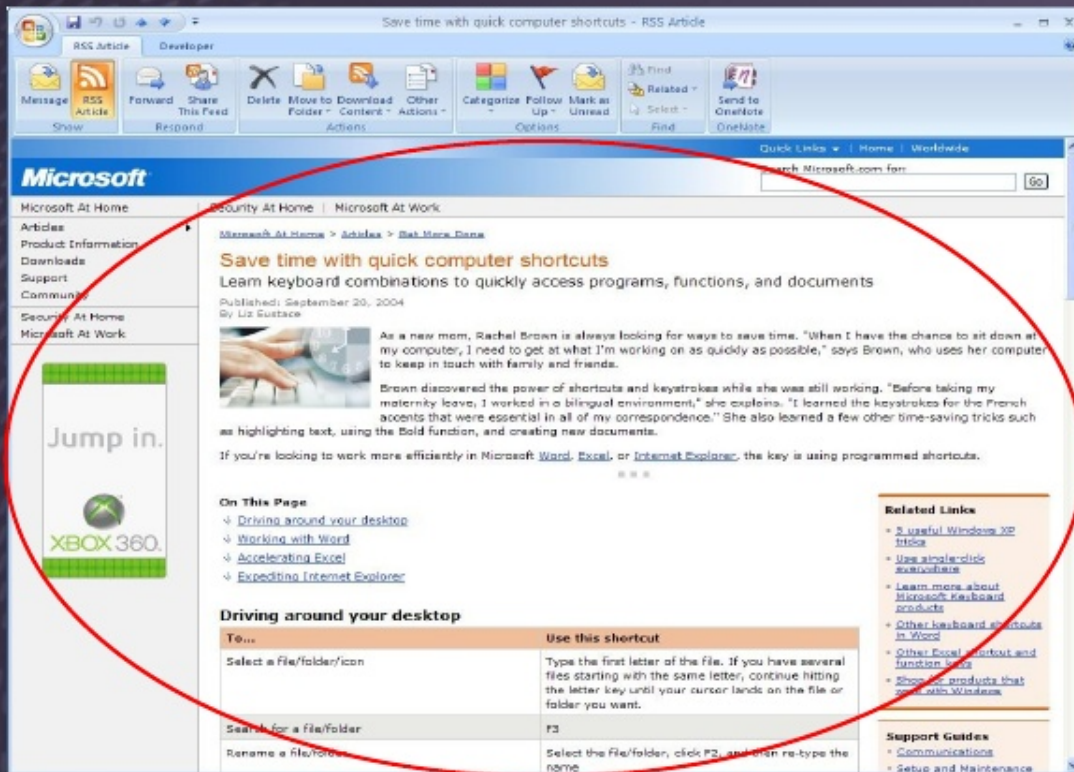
Save time with quick computer shortcuts - RSS Article

RSS Article | Developer

Message | RSS Article | Forward | Share This Feed | Delete | Move to Folder | Download Content | Other Actions | Categorize | Follow Up | Mark as Unread | Find | Related | Select | Send to OneNote

Show | Respond | Actions | Options | Find | OneNote

Quick Links | Home | Worldwide

Microsoft

Search Microsoft.com for:

Go

Microsoft At Home | Security At Home | Microsoft At Work

Articles
Product Information
Downloads
Support
Community

Security At Home
Microsoft At Work

Jump in.

XBOX 360.

Microsoft At Home > Articles > Get More Done

Save time with quick computer shortcuts

Learn keyboard combinations to quickly access programs, functions, and documents

Published: September 20, 2004
By Liz Eustace

As a new mom, Rachel Brown is always looking for ways to save time. "When I have the chance to sit down at my computer, I need to get at what I'm working on as quickly as possible," says Brown, who uses her computer to keep in touch with family and friends.

Brown discovered the power of shortcuts and keystrokes while she was still working. "Before taking my maternity leave, I worked in a bilingual environment," she explains. "I learned the keystrokes for the French accents that were essential in all of my correspondence." She also learned a few other time-saving tricks such as highlighting text, using the Bold function, and creating new documents.

If you're looking to work more efficiently in Microsoft Word, Excel, or Internet Explorer, the key is using programmed shortcuts.

On This Page
Driving around your desktop
Working with Word
Accelerating Excel
Expediting Internet Explorer

Related Links
5 useful Windows XP tricks
Use single-click everywhere
Learn more about Microsoft Keyboard products
Other keyboard shortcuts in Word
Other Excel shortcut and function keys
Shop for products that work with Windows

Driving around your desktop

| To... | Use this shortcut |
|---|---|
| Select a file/folder/icon | Type the first letter of the file. If you have several files starting with the same letter, continue hitting the letter key until your cursor lands on the file or folder you want. |
| Search for a file/folder | F3 |
| Rename a file/folder | Select the file/folder, click F2, and then re-type the name |

Support Guides
Communications
Setup and Maintenance